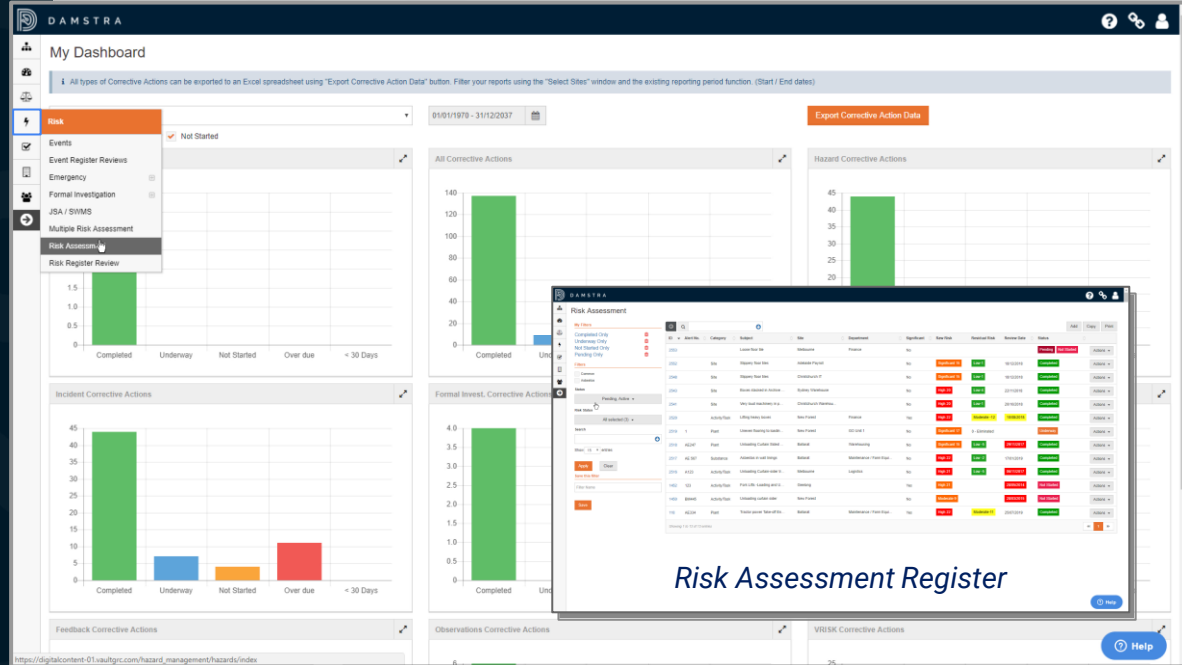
DAMSTRA

My Dashboard

All types of Corrective Actions can be exported to an Excel spreadsheet using "Export Corrective Action Data" button. Filter your reports using the "Select Sites" window and the existing reporting period function. (Start / End dates)

Risk
Events
Event Register Reviews
Emergency
Formal Investigation
JSA / SWMS
Multiple Risk Assessment
Risk Assessm
Risk Register Review

01/01/1970 - 31/12/2037

Export Corrective Action Data

Not Started

All Corrective Actions
140
120
100
80
60
40
20
0
Completed
Underway
Not Started
Over due
< 30 Days

Hazard Corrective Actions
45
40
35
30
25

2
1.5
1
0.5
0
Completed
Underway
Not Started
Over due
< 30 Days

Incident Corrective Actions
45
40
35
30
25
20
15
10
5
0
Completed
Underway
Not Started
Over due
< 30 Days

Formal Invest. Corrective Actions
4.0
3.5
3.0
2.5
2.0
1.5
1.0
0.5
0.0
Completed

Feedback Corrective Actions
Observations Corrective Actions
VRISK Corrective Actions

https://digitalcontent-01.vaultgrc.com/hazard_management/hazards/index

DAMSTRA
Risk Assessment
My Filters
Completed Only
Underway Only
Not Started Only
Pending Only
Status
Pending, Active
Risk Status
All selected (3)
Search
Apply
Clear
Save

Risk Assessment Register

Help